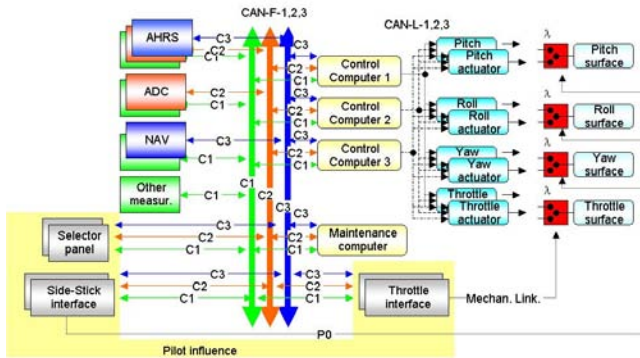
CAN-F-1,2,3

CAN-L-1,2,3

AHRS
C3
C2
C1

ADC
C2
C1

NAV
C3
C1

Other measur.
C1

C1
C2
C3

C3
C2
C1
Control Computer 1

C3
C2
C1
Control Computer 2

C3
C2
C1
Control Computer 3

Pitch
Pitch actuator
$\lambda$
Pitch surface

Roll
Roll actuator
$\lambda$
Roll surface

Yaw
Yaw actuator
$\lambda$
Yaw surface

Throttle
Throttle actuator
$\lambda$
Throttle surface

Selector panel
C3
C2
C1

C3
C2
C1
Maintenance computer

Side-Stick interface
C3
C2
C1

C3
C2
C1
Throttle interface

Mechan. Link.

P0

Pilot influence